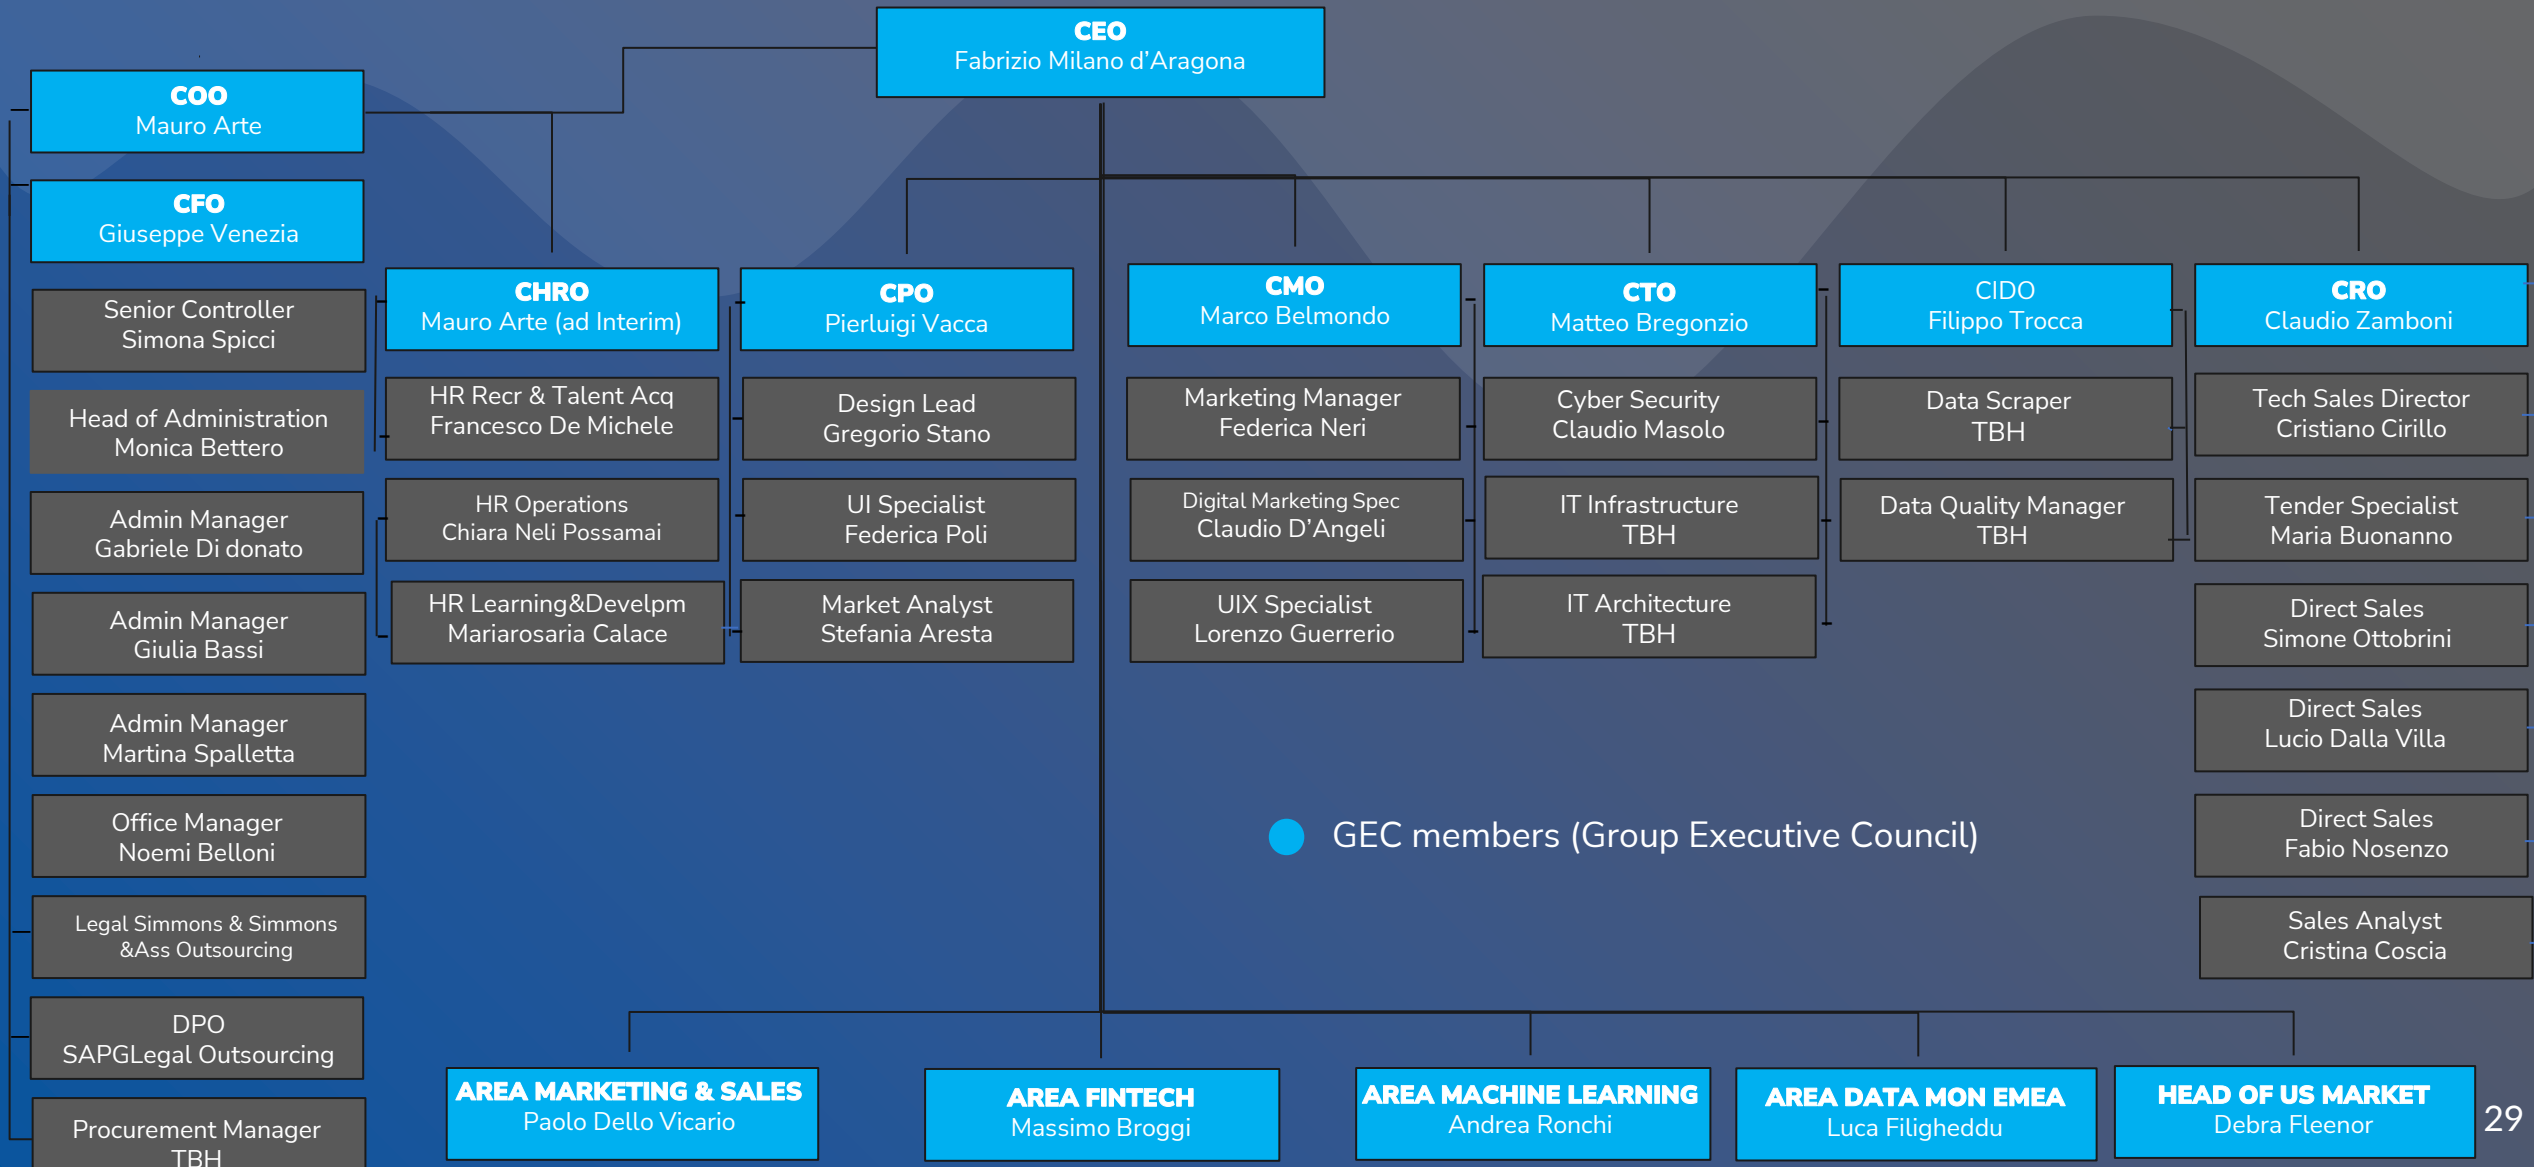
CEO
Fabrizio Milano d'Aragona

COO
Mauro Arte

CFO
Giuseppe Venezia

Senior Controller
Simona Spicci

Head of Administration
Monica Bettero

Admin Manager
Gabriele Di donato

Admin Manager
Giulia Bassi

Admin Manager
Martina Spalletta

Office Manager
Noemi Belloni

Legal Simmons & Simmons &Ass Outsourcing

DPO
SAPGLegal Outsourcing

Procurement Manager
TBH

CHRO
Mauro Arte (ad Interim)

HR Recr & Talent Acq
Francesco De Michele

HR Operations
Chiara Neli Possamai

HR Learning&Develpm
Mariarosaria Calace

CPO
Pierluigi Vacca

Design Lead
Gregorio Stano

UI Specialist
Federica Poli

Market Analyst
Stefania Aresta

CMO
Marco Belmondo

Marketing Manager
Federica Neri

Digital Marketing Spec
Claudio D'Angeli

UIX Specialist
Lorenzo Guerrerio

CTO
Matteo Bregonzio

Cyber Security
Claudio Masolo

IT Infrastructure
TBH

IT Architecture
TBH

CIDO
Filippo Trocca

Data Scraper
TBH

Data Quality Manager
TBH

CRO
Claudio Zamboni

Tech Sales Director
Cristiano Cirillo

Tender Specialist
Maria Buonanno

Direct Sales
Simone Ottobrini

Direct Sales
Lucio Dalla Villa

Direct Sales
Fabio Nosenzo

Sales Analyst
Cristina Coscia

GEC members (Group Executive Council)

AREA MARKETING & SALES
Paolo Dello Vicario

AREA FINTECH
Massimo Broggi

AREA MACHINE LEARNING
Andrea Ronchi

AREA DATA MON EMEA
Luca Filigheddu

HEAD OF US MARKET
Debra Fleenor

29